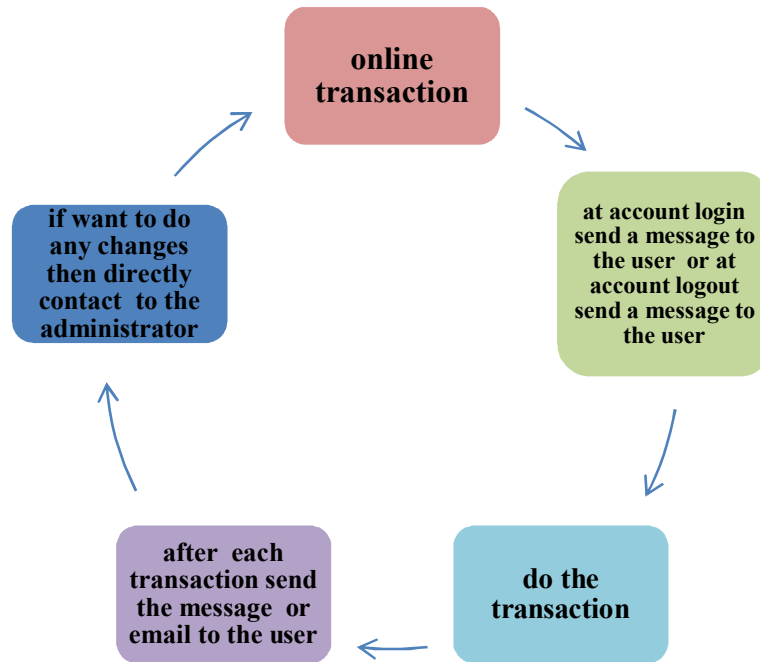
online transaction

at account login send a message to the user or at account logout send a message to the user

do the transaction

after each transaction send the message or email to the user

if want to do any changes then directly contact to the administrator